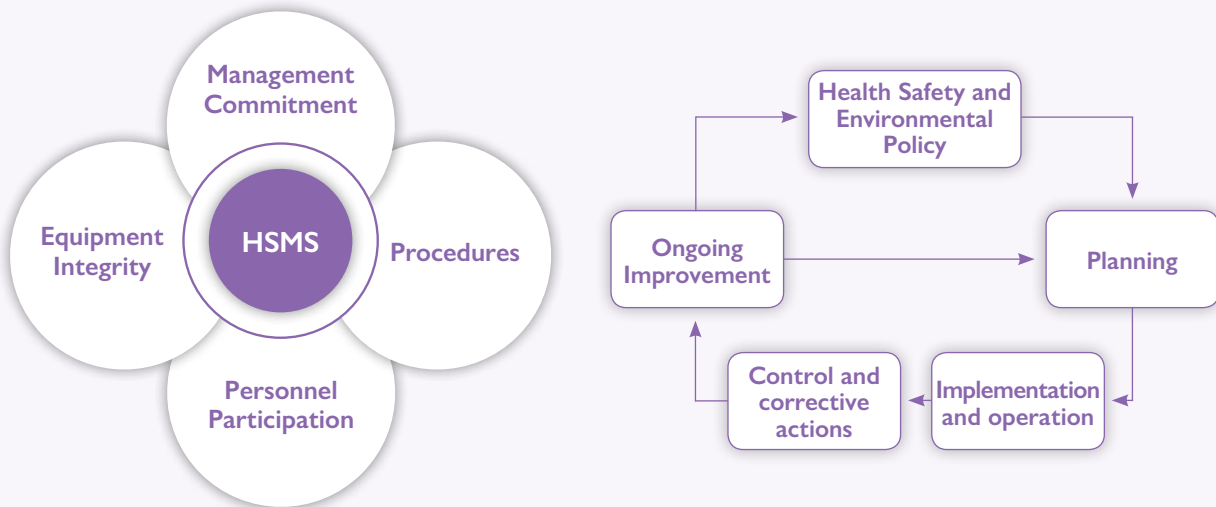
Management Commitment

Equipment Integrity

HSMS

Procedures

Personnel Participation

Health Safety and Environmental Policy

Planning

Implementation and operation

Control and corrective actions

Ongoing Improvement